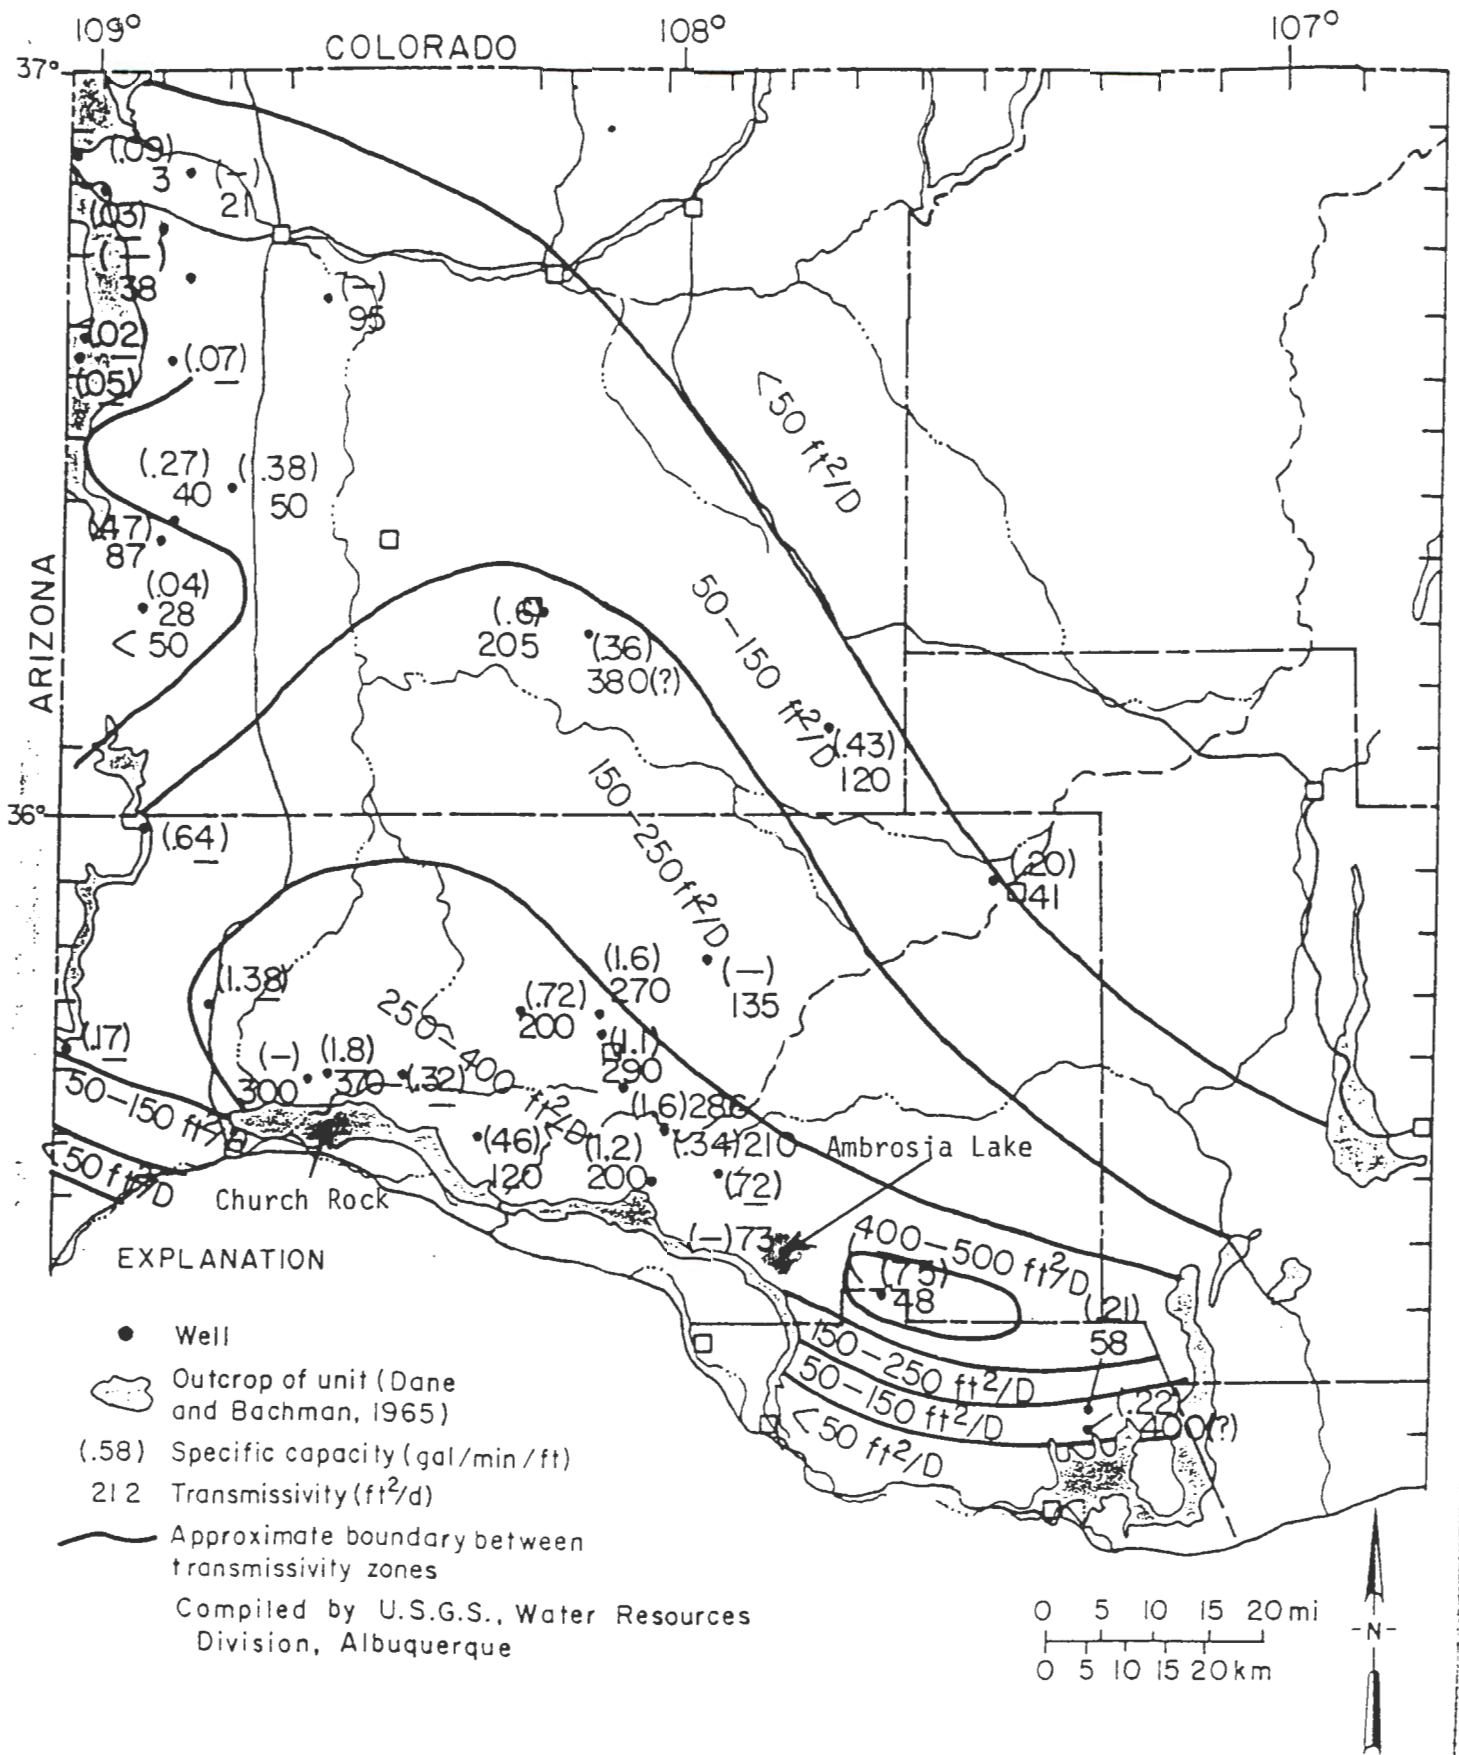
109° COLORADO 108° 107°

37°

(.09) 3

(—) 21

(.03)

(—) 38

(—) 95

(.02)

(.05)

(.07)

(.27) 40

(.38) 50

(.47) 87

(.04) 28

< 50

ARIZONA

$<50$ ft$^2$/D

50–150 ft$^2$/D

(.6) 205

(.36) 380(?)

(.43) 120

150–250 ft$^2$/D

36°

(.64)

(.20) 41

(1.6) 270

(—) 135

(1.38)

(.72) 200

(1.1) 290

(.17)

(—) 300

(1.8) 370

(.32)

250–400 ft$^2$/D

(1.6) 286

50–150 ft$^2$/D

(.46) 120

(1.2) 200

(.34) 210

Ambrosia Lake

$<50$ ft$^2$/D

Church Rock

(.72)

(—) 73

400–500 ft$^2$/D

(.75) 48

(.21) 58

150–250 ft$^2$/D

50–150 ft$^2$/D

$<50$ ft$^2$/D

(.22) 100(?)

EXPLANATION

Well

Outcrop of unit (Dane and Bachman, 1965)

(.58) Specific capacity (gal/min/ft)

212 Transmissivity (ft$^2$/d)

Approximate boundary between transmissivity zones

Compiled by U.S.G.S., Water Resources Division, Albuquerque

0 5 10 15 20 mi

0 5 10 15 20 km

N